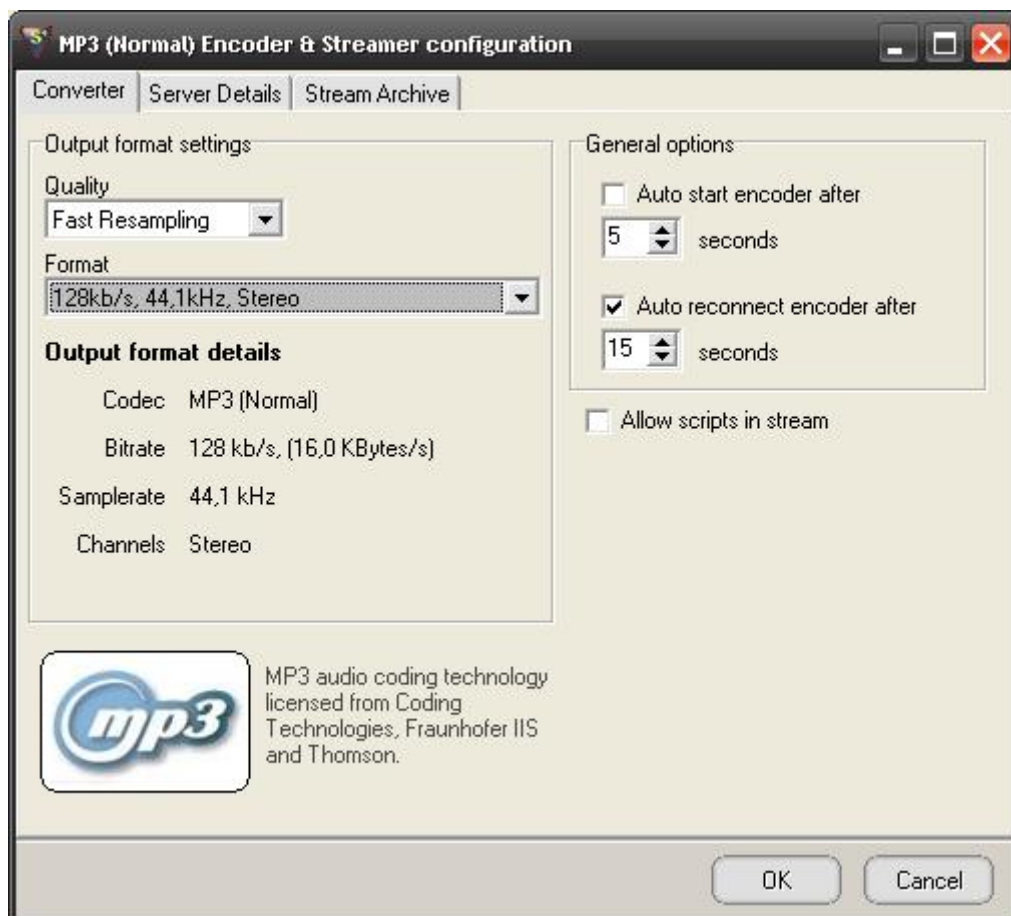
MP3 (Normal) Encoder & Streamer configuration

Converter | Server Details | Stream Archive

Output format settings

Quality
Fast Resampling

Format
128kb/s, 44,1kHz, Stereo

Output format details

Codec MP3 (Normal)

Bitrate 128 kb/s, (16,0 KBytes/s)

Samplerate 44,1 kHz

Channels Stereo

General options

Auto start encoder after
5 seconds

Auto reconnect encoder after
15 seconds

Allow scripts in stream

mp3

MP3 audio coding technology licensed from Coding Technologies, Fraunhofer IIS and Thomson.

OK

Cancel